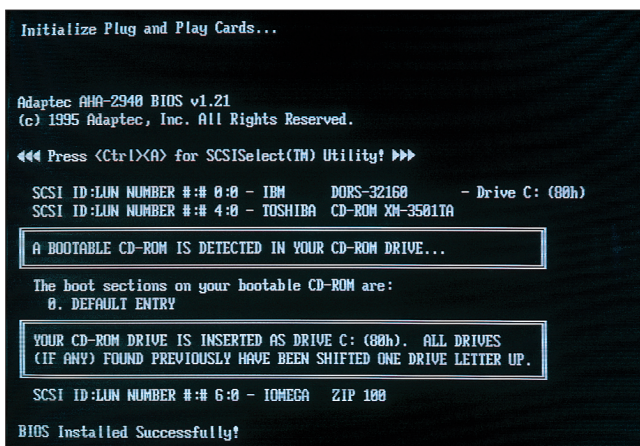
Initialize Plug and Play Cards...

Adaptec AHA-2940 BIOS v1.21
(c) 1995 Adaptec, Inc. All Rights Reserved.

◄◄◄ Press <Ctrl><A> for SCSISelect(TM) Utility! ►►►

SCSI ID:LUN NUMBER #:# 0:0 - IBM DORS-32160 - Drive C: (80h)
SCSI ID:LUN NUMBER #:# 4:0 - TOSHIBA CD-ROM XM-3501TA

A BOOTABLE CD-ROM IS DETECTED IN YOUR CD-ROM DRIVE...

The boot sections on your bootable CD-ROM are:
0. DEFAULT ENTRY

YOUR CD-ROM DRIVE IS INSERTED AS DRIVE C: (80h). ALL DRIVES (IF ANY) FOUND PREVIOUSLY HAVE BEEN SHIFTED ONE DRIVE LETTER UP.

SCSI ID:LUN NUMBER #:# 6:0 - IOMEGA ZIP 100

BIOS Installed Successfully!